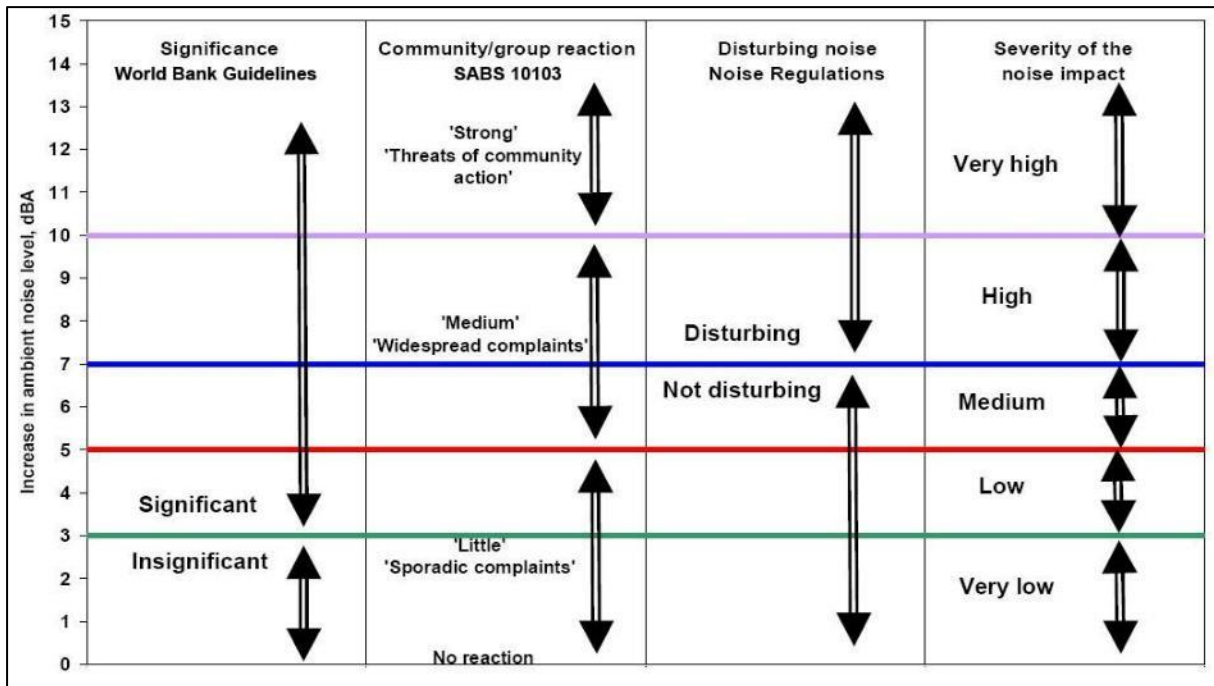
Significance
World Bank Guidelines

Community/group reaction
SABS 10103

Disturbing noise
Noise Regulations

Severity of the noise impact

15
14
13
12
11
10
9
8
7
6
5
4
3
2
1
0

Increase in ambient noise level, dBA

'Strong'
'Threats of community action'

Very high

High

'Medium'
'Widespread complaints'

Disturbing

Not disturbing

Medium

Low

Significant

Insignificant

'Little'
'Sporadic complaints'

Very low

No reaction